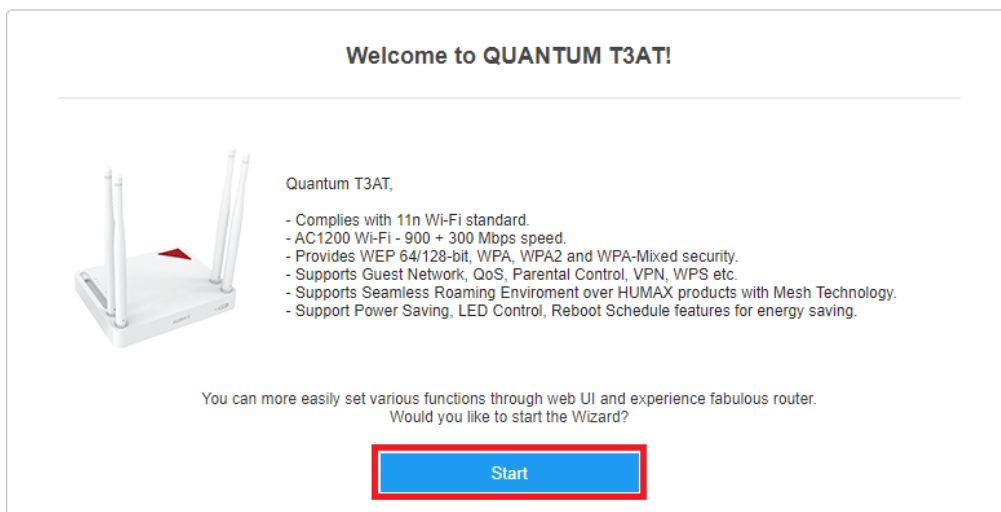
Welcome to QUANTUM T3AT!

HUMAX

Quantum T3AT,

- Complies with 11n Wi-Fi standard.
- AC1200 Wi-Fi - 900 + 300 Mbps speed.
- Provides WEP 64/128-bit, WPA, WPA2 and WPA-Mixed security.
- Supports Guest Network, QoS, Parental Control, VPN, WPS etc.
- Supports Seamless Roaming Enviroment over HUMAX products with Mesh Technology.
- Support Power Saving, LED Control, Reboot Schedule features for energy saving.

You can more easily set various functions through web UI and experience fabulous router.
Would you like to start the Wizard?

Start